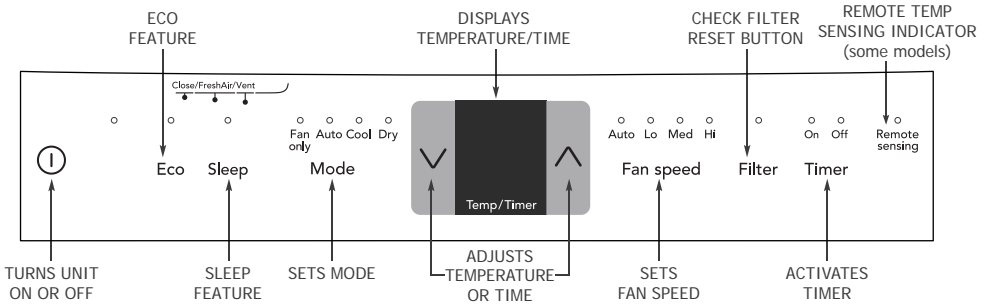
ECO FEATURE

DISPLAYS TEMPERATURE/TIME

CHECK FILTER RESET BUTTON

REMOTE TEMP SENSING INDICATOR (some models)

Close/FreshAir/Vent

Eco

Sleep

Fan only

Auto

Cool

Dry

Mode

Temp/Timer

Auto

Lo

Med

Hi

Fan speed

Filter

On

Off

Timer

Remote sensing

TURNS UNIT ON OR OFF

SLEEP FEATURE

SETS MODE

ADJUSTS TEMPERATURE OR TIME

SETS FAN SPEED

ACTIVATES TIMER